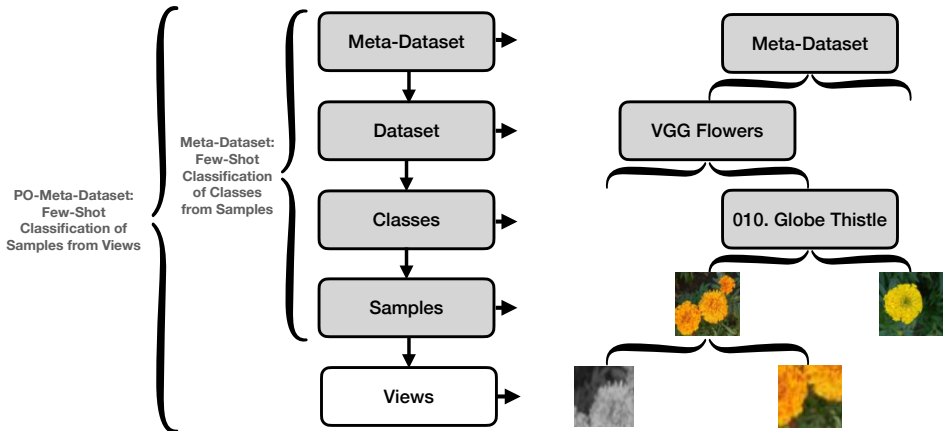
PO-Meta-Dataset: Few-Shot Classification of Samples from Views

Meta-Dataset: Few-Shot Classification of Classes from Samples

Meta-Dataset

Dataset

Classes

Samples

Views

Meta-Dataset

VGG Flowers

010. Globe Thistle